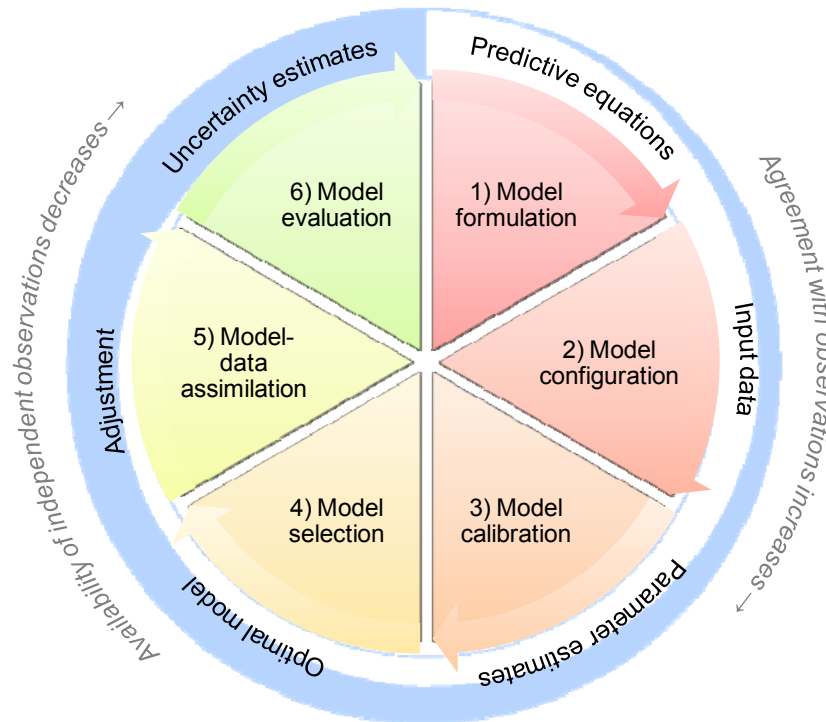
Predictive equations

1) Model formulation

Input data

2) Model configuration

Parameter estimates

3) Model calibration

Optimal model

4) Model selection

Adjustment

5) Model-data assimilation

Uncertainty estimates

6) Model evaluation

Agreement with observations increases →

Availability of independent observations decreases →